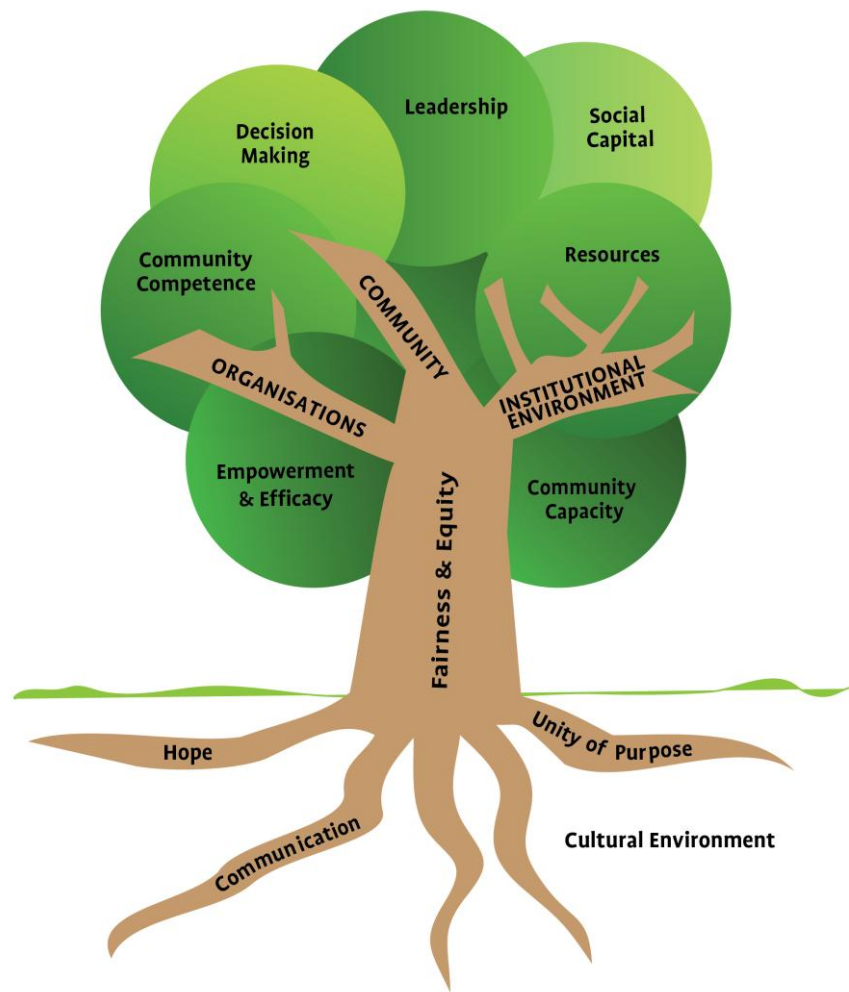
Leadership

Decision Making

Social Capital

Community Competence

Resources

COMMUNITY

ORGANISATIONS

INSTITUTIONAL ENVIRONMENT

Empowerment & Efficacy

Community Capacity

Fairness & Equity

Hope

Unity of Purpose

Communication

Cultural Environment